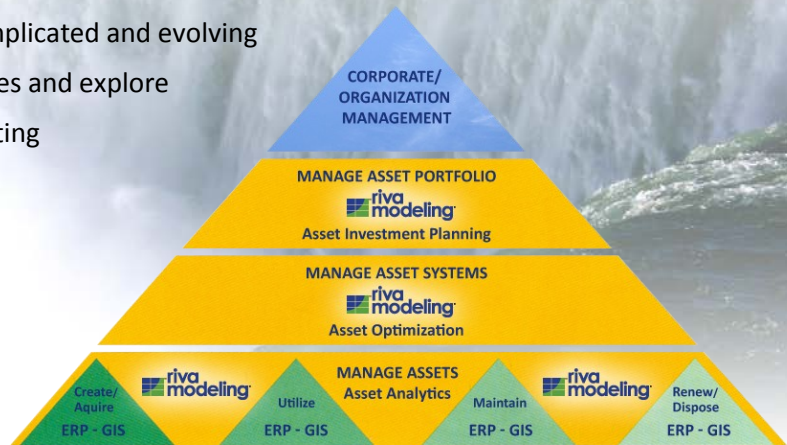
nplicated and evolving
es and explore
ting

CORPORATE/ ORGANIZATION MANAGEMENT

MANAGE ASSET PORTFOLIO
riva modeling
Asset Investment Planning

MANAGE ASSET SYSTEMS
riva modeling
Asset Optimization

MANAGE ASSETS
Asset Analytics
riva modeling
riva modeling

Create/ Aquire
ERP - GIS

Utilize
ERP - GIS

Maintain
ERP - GIS

Renew/ Dispose
ERP - GIS